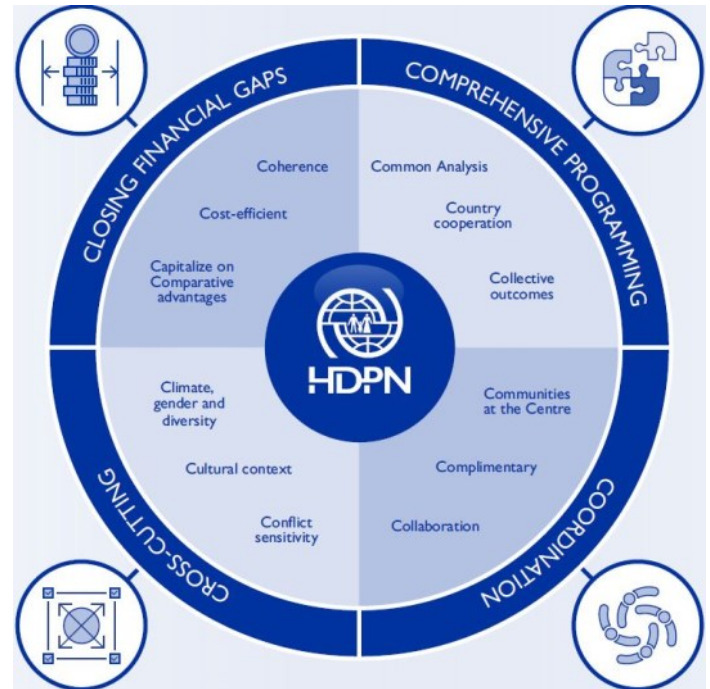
CLOSING FINANCIAL GAPS

Coherence

Cost-efficient

Capitalize on Comparative advantages

COMPREHENSIVE PROGRAMMING

Common Analysis

Country cooperation

Collective outcomes

HDPN

CROSS-CUTTING

Climate, gender and diversity

Cultural context

Conflict sensitivity

COORDINATION

Communities at the Centre

Complimentary

Collaboration